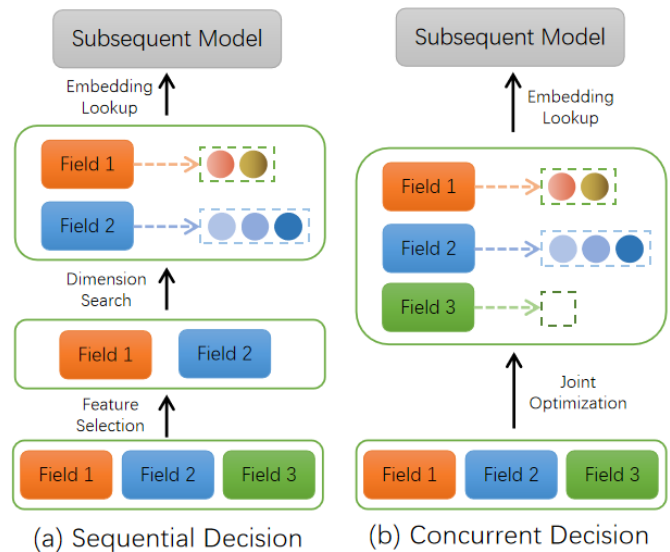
Subsequent Model

Embedding Lookup

Field 1

Field 2

Dimension Search

Field 1

Field 2

Feature Selection

Field 1

Field 2

Field 3

(a) Sequential Decision

Subsequent Model

Embedding Lookup

Field 1

Field 2

Field 3

Joint Optimization

Field 1

Field 2

Field 3

(b) Concurrent Decision